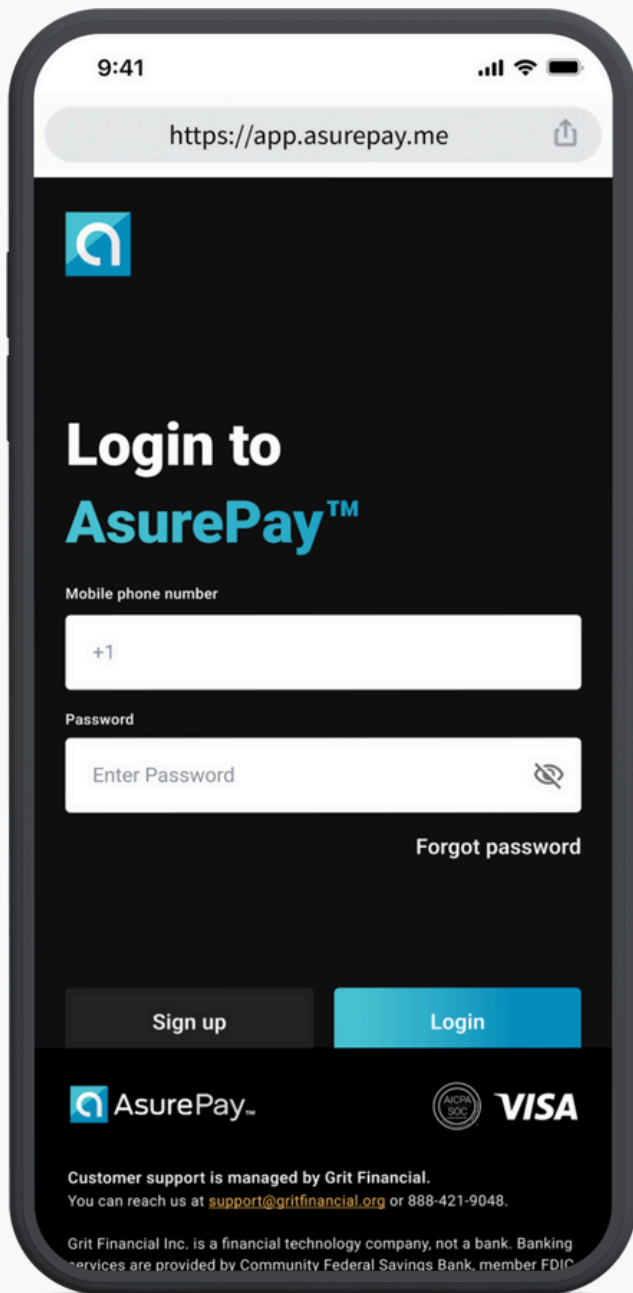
9:41

https://app.asurepay.me

Login to AsurePay™

Mobile phone number

+1

Password

Enter Password

Forgot password

Sign up

Login

AsurePay™

AICPA SOC

VISA

**Customer support is managed by Grit Financial.**
You can reach us at support@gritfinancial.org or 888-421-9048.

Grit Financial Inc. is a financial technology company, not a bank. Banking services are provided by Community Federal Savings Bank, member FDIC